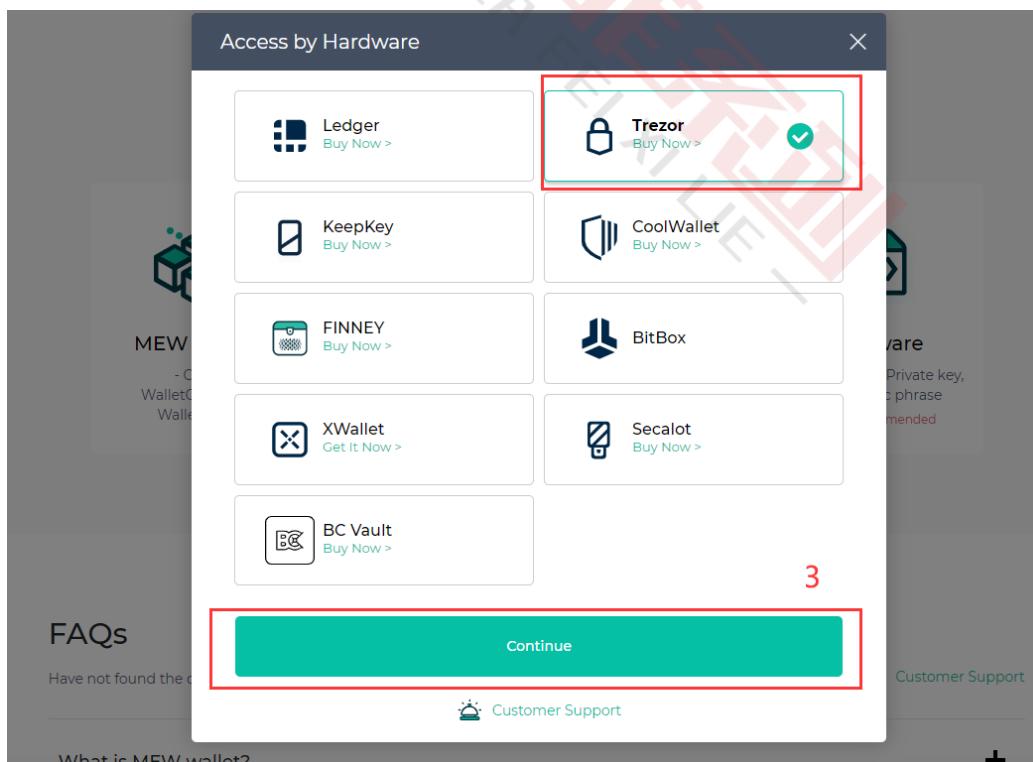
Access by Hardware

Ledger
Buy Now >

Trezor
Buy Now >

KeepKey
Buy Now >

CoolWallet
Buy Now >

FINNEY
Buy Now >

BitBox

XWallet
Get It Now >

Secalot
Buy Now >

BC Vault
Buy Now >

3

Continue

Customer Support

MEW
- C
WalletC
Walle

vare
Private key,
c phrase
mended

FAQs
Have not found the c
Customer Support

What is MEW wallet?
+